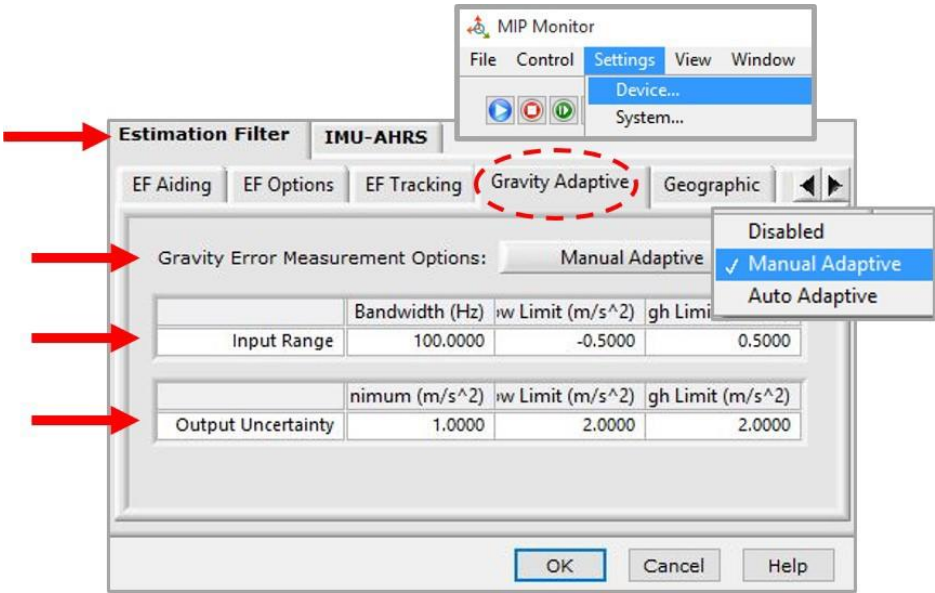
MIP Monitor
File Control Settings View Window
Device...
System...

Estimation Filter IMU-AHRS
EF Aiding EF Options EF Tracking Gravity Adaptive Geographic

Gravity Error Measurement Options: Manual Adaptive

Disabled
✓ Manual Adaptive
Auto Adaptive

| | Bandwidth (Hz) | w Limit (m/s^2) | gh Limi |
|---|---|---|---|
| Input Range | 100.0000 | -0.5000 | 0.5000 |

| | nimum (m/s^2) | w Limit (m/s^2) | gh Limit (m/s^2) |
|---|---|---|---|
| Output Uncertainty | 1.0000 | 2.0000 | 2.0000 |

OK Cancel Help